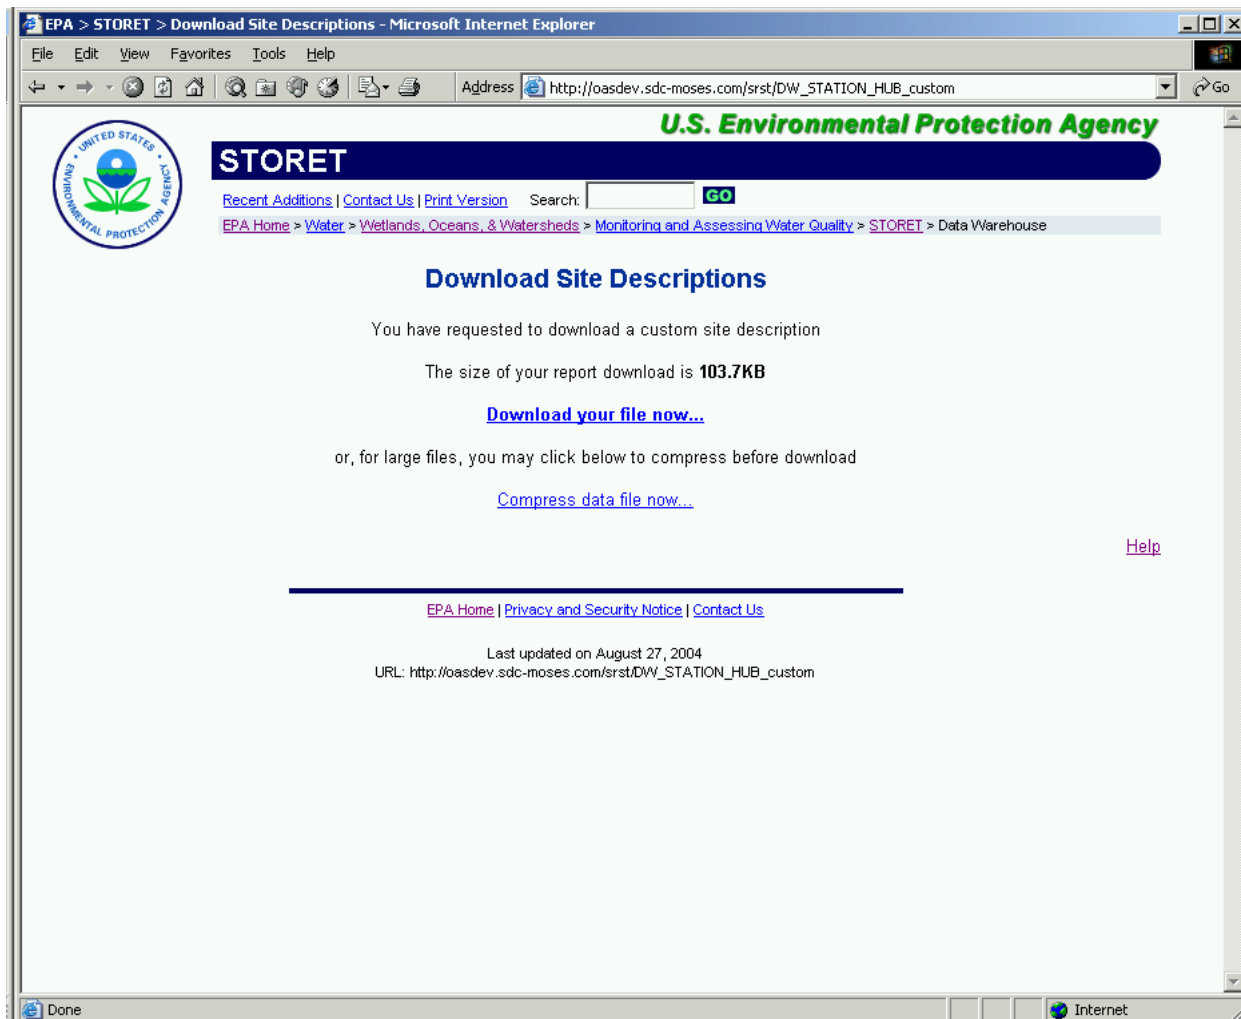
EPA > STORET > Download Site Descriptions - Microsoft Internet Explorer

File Edit View Favorites Tools Help

Address http://oasdev.sdc-moses.com/srst/DW_STATION_HUB_custom

Go

UNITED STATES ENVIRONMENTAL PROTECTION AGENCY

U.S. Environmental Protection Agency

STORET

Recent Additions | Contact Us | Print Version Search: GO

EPA Home > Water > Wetlands, Oceans, & Watersheds > Monitoring and Assessing Water Quality > STORET > Data Warehouse

Download Site Descriptions

You have requested to download a custom site description

The size of your report download is 103.7KB

Download your file now...

or, for large files, you may click below to compress before download

Compress data file now...

Help

EPA Home | Privacy and Security Notice | Contact Us

Last updated on August 27, 2004
URL: http://oasdev.sdc-moses.com/srst/DW_STATION_HUB_custom

Done

Internet